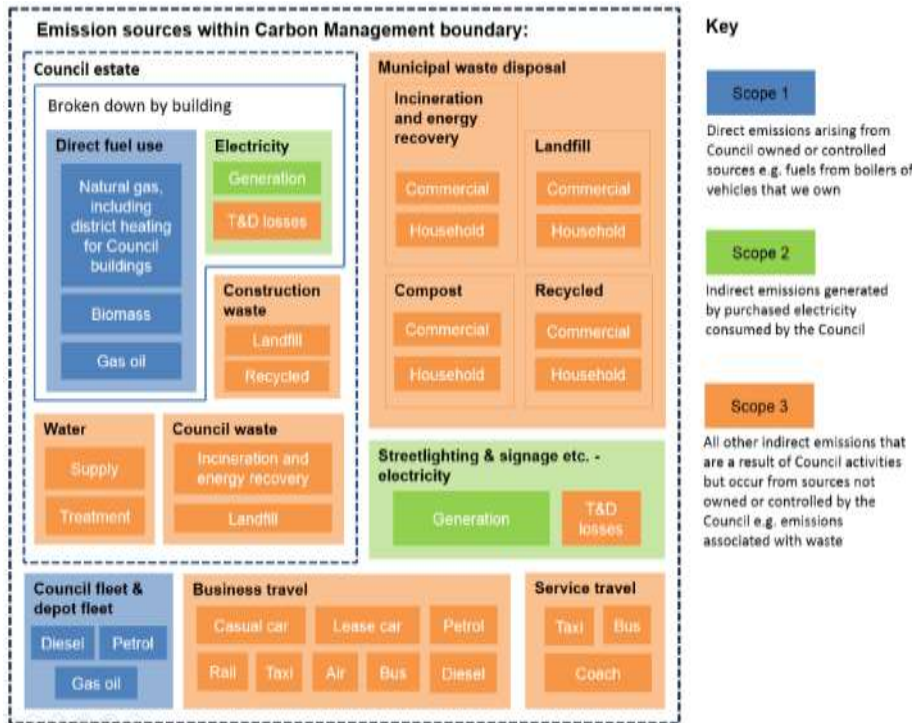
Emission sources within Carbon Management boundary:

Council estate

Broken down by building

Direct fuel use

Natural gas, including district heating for Council buildings

Biomass

Gas oil

Electricity

Generation

T&D losses

Construction waste

Landfill

Recycled

Water

Supply

Treatment

Council waste

Incineration and energy recovery

Landfill

Municipal waste disposal

Incineration and energy recovery

Commercial

Household

Landfill

Commercial

Household

Compost

Commercial

Household

Recycled

Commercial

Household

Streetlighting & signage etc. - electricity

Generation

T&D losses

Council fleet & depot fleet

Diesel

Petrol

Gas oil

Business travel

Casual car

Lease car

Petrol

Rail

Taxi

Air

Bus

Diesel

Service travel

Taxi

Bus

Coach

Key

Scope 1

Direct emissions arising from Council owned or controlled sources e.g. fuels from boilers of vehicles that we own

Scope 2

Indirect emissions generated by purchased electricity consumed by the Council

Scope 3

All other indirect emissions that are a result of Council activities but occur from sources not owned or controlled by the Council e.g. emissions associated with waste